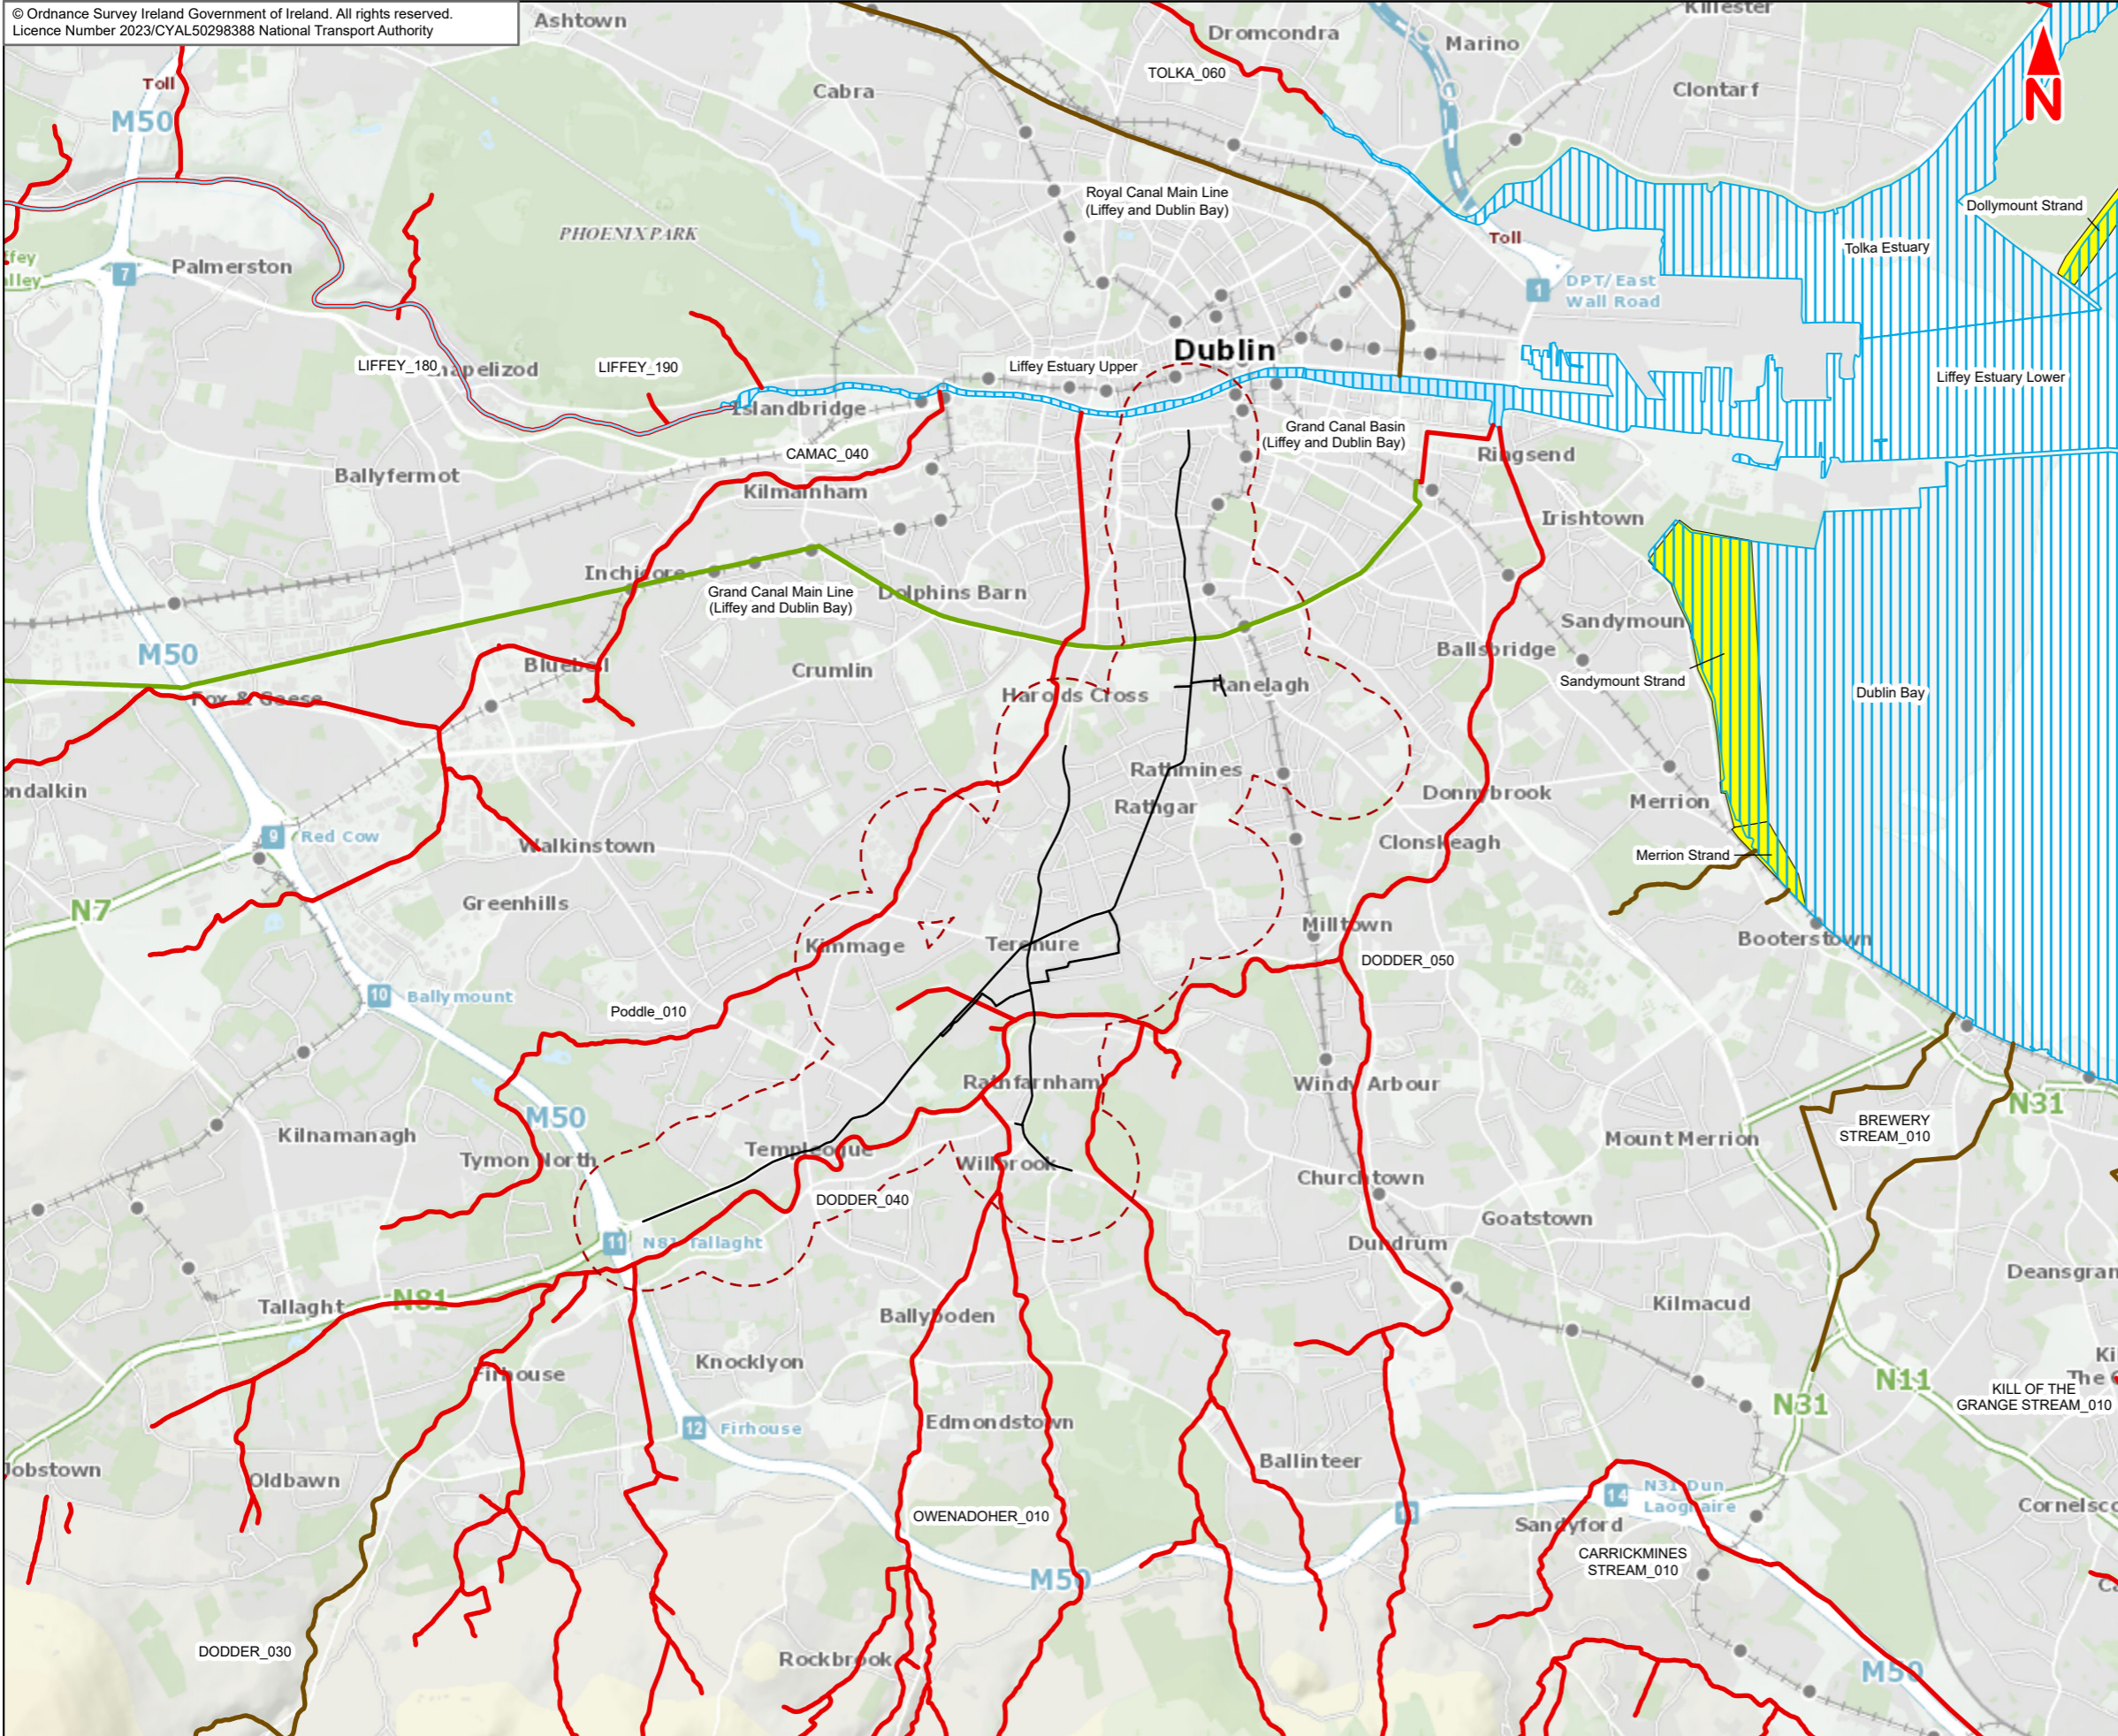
© Ordnance Survey Ireland Government of Ireland. All rights reserved.
Licence Number 2023/CYAL50298388 National Transport Authority

N

Ashtown
Dromcondra
Marino
Killester
TOLKA_060
Cabra
Clontarf
Toll
M50
Royal Canal Main Line
(Liffey and Dublin Bay)
Dollymount Strand
Tolka Estuary
PHOENIX PARK
Toll
DPT/ East Wall Road
Palmerston
7
LIFFEY_180
Chapelizod
LIFFEY_190
Liffey Estuary Upper
Dublin
Liffey Estuary Lower
Islandbridge
Grand Canal Basin
(Liffey and Dublin Bay)
CAMAC_040
Ringsend
Ballyfermot
Kilmainham
Irishtown
Inchicore
Grand Canal Main Line
(Liffey and Dublin Bay)
Dolphins Barn
Sandymount
M50
Bluebell
Crumlin
Ballsbridge
Fox & Geese
Harolds Cross
Ranelagh
Sandymount Strand
Dublin Bay
Clondalkin
Rathmines
Rathgar
Donnybrook
Merrion
9
Red Cow
Walkinstown
Clonskeagh
Merrion Strand
N7
Greenhills
Milltown
Booterstown
Kimmage
Terenure
DODDER_050
10
Ballymount
Poddle_010
Rathfarnham
Windy Arbour
N31
M50
BREWERY STREAM_010
Kilnamanagh
Mount Merrion
Tymon North
Templeogue
Willbrook
Churchtown
DODDER_040
Goatstown
11
N81 Tallaght
Dundrum
Deansgrange
Tallaght
N81
Kilmacud
Firhouse
Knocklyon
N11
KILL OF THE GRANGE STREAM_010
12
Firhouse
Edmondstown
N31
Jobstown
Oldbawn
Ballinteer
14
N31 Dun Laoghaire
Cornelscourt
OWENADOHER_010
Sandyford
CARRICKMINES STREAM_010
M50
DODDER_030
Rockbrook
M50